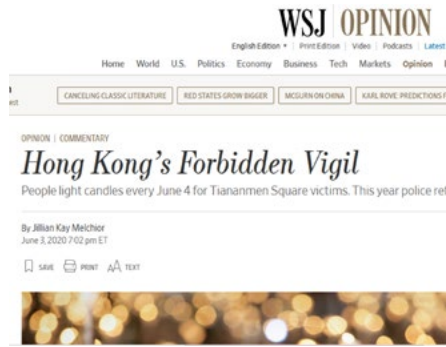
WSJ OPINION

English Edition ▾ | Print Edition | Video | Podcasts | Latest

Home World U.S. Politics Economy Business Tech Markets Opinion

CANCELING CLASSIC LITERATURE | RED STATES GROW BIGGER | MCGURN ON CHINA | KARL ROVE: PREDICTIONS F

OPINION | COMMENTARY

Hong Kong's Forbidden Vigil

People light candles every June 4 for Tiananmen Square victims. This year police re

By Jillian Kay Melchior
June 3, 2020 7:02 pm ET

SAVE PRINT TEXT